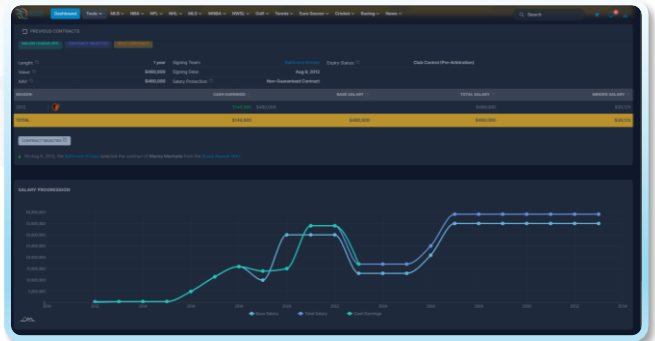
Dashboard Tools MLB NBA NFL NHL MLS WNBA NWSL Golf Tennis Euro Soccer Cricket Racing News

Search

PREVIOUS CONTRACTS

Length 1 year Signing Team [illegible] Expiry Status Club Control (Pre-Arbitration)

Value $480,000 Signing Date Aug 8, 2012

AAV $480,000 Salary Protection Non-Guaranteed Contract

| SEASON | | CASH EARNINGS | | BASE SALARY | TOTAL SALARY | SIGNING SALARY |
|---|---|---|---|---|---|---|
| 2012 | | $136,000 | $480,000 | | $480,000 | $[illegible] |
| TOTAL | | $144,000 | | $480,000 | $480,000 | $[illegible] |

CONTRACT DISABLED

On Aug 8, 2012, the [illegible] selected the contract of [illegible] from the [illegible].

SALARY PROGRESSION

Base Salary Total Salary Cash Earnings